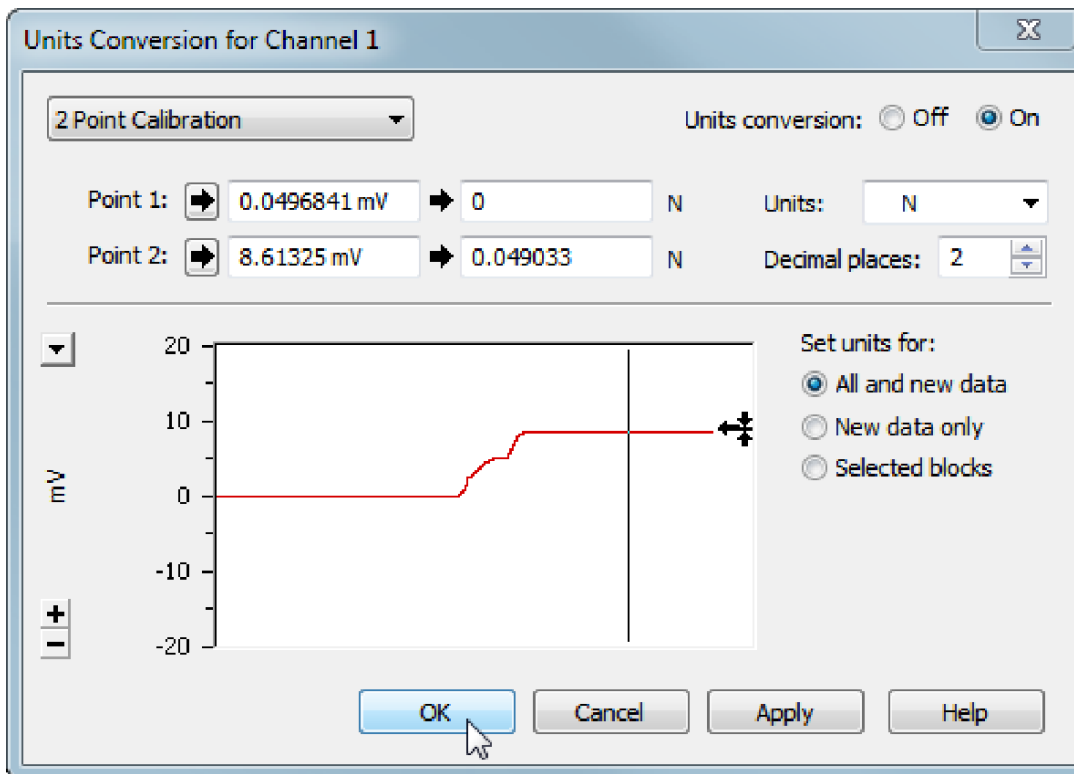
Units Conversion for Channel 1

X

2 Point Calibration

Units conversion: Off On

Point 1: 0.0496841 mV 0 N

Point 2: 8.61325 mV 0.049033 N

Units: N

Decimal places: 2

20
10
0
-10
-20

mV

+
−

Set units for:
All and new data
New data only
Selected blocks

OK Cancel Apply Help